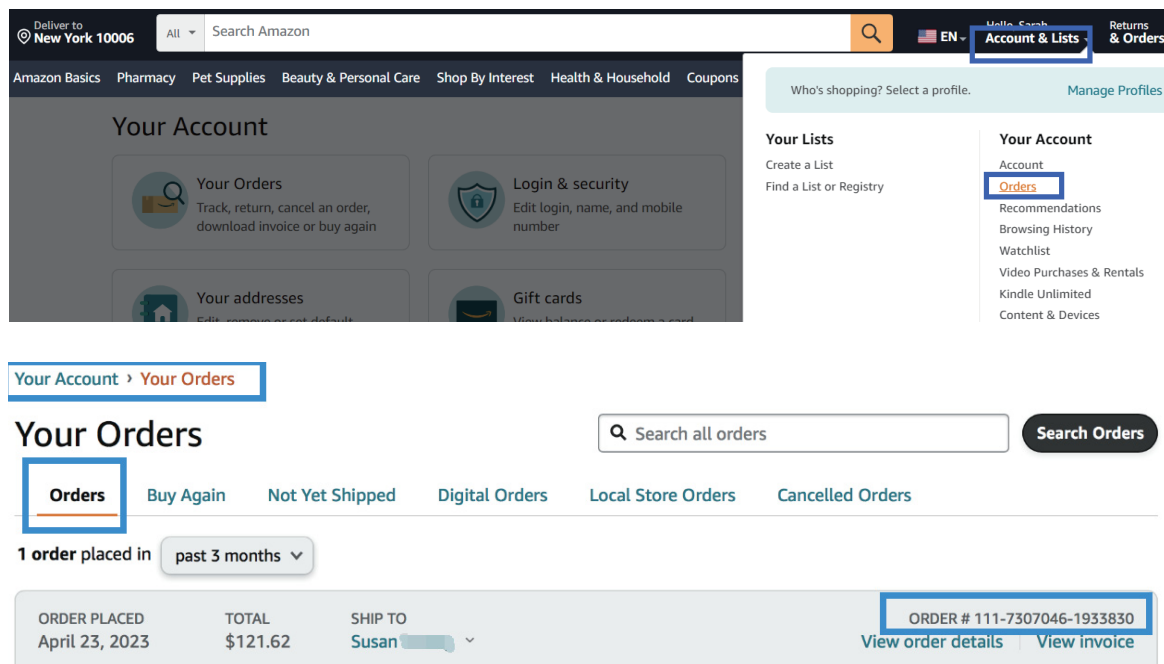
Deliver to
New York 10006

All

Search Amazon

EN

Hello, Sarah
Account & Lists

Returns
& Orders

Amazon Basics Pharmacy Pet Supplies Beauty & Personal Care Shop By Interest Health & Household Coupons

Your Account

Your Orders
Track, return, cancel an order, download invoice or buy again

Login & security
Edit login, name, and mobile number

Your addresses
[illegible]

Gift cards
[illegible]

Who's shopping? Select a profile.

Manage Profiles

Your Lists
Create a List
Find a List or Registry

Your Account
Account
Orders
Recommendations
Browsing History
Watchlist
Video Purchases & Rentals
Kindle Unlimited
Content & Devices

Your Account › Your Orders

Your Orders

Search all orders

Search Orders

Orders Buy Again Not Yet Shipped Digital Orders Local Store Orders Cancelled Orders

1 order placed in past 3 months

ORDER PLACED
April 23, 2023

TOTAL
$121.62

SHIP TO
Susan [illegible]

ORDER # 111-7307046-1933830
View order details View invoice